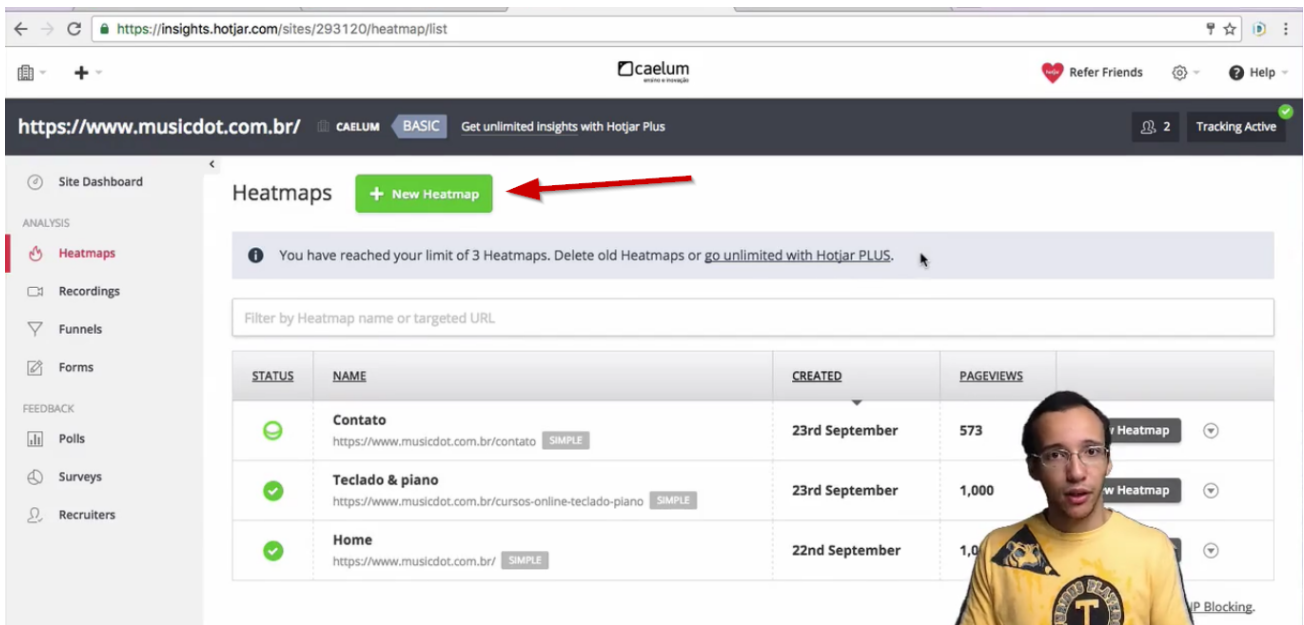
https://insights.hotjar.com/sites/293120/heatmap/list

caelum
ensino e inovação

Refer Friends

Help

https://www.musicdot.com.br/ CAELUM BASIC Get unlimited insights with Hotjar Plus

2 Tracking Active

Site Dashboard

ANALYSIS

Heatmaps

Recordings

Funnels

Forms

FEEDBACK

Polls

Surveys

Recruiters

Heatmaps + New Heatmap

You have reached your limit of 3 Heatmaps. Delete old Heatmaps or go unlimited with Hotjar PLUS.

Filter by Heatmap name or targeted URL

| STATUS | NAME | CREATED | PAGEVIEWS | |
|---|---|---|---|---|
| | Contato https://www.musicdot.com.br/contato SIMPLE | 23rd September | 573 | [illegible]w Heatmap |
| | Teclado & piano https://www.musicdot.com.br/cursos-online-teclado-piano SIMPLE | 23rd September | 1,000 | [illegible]w Heatmap |
| | Home https://www.musicdot.com.br/ SIMPLE | 22nd September | 1,0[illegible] | |

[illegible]P Blocking.